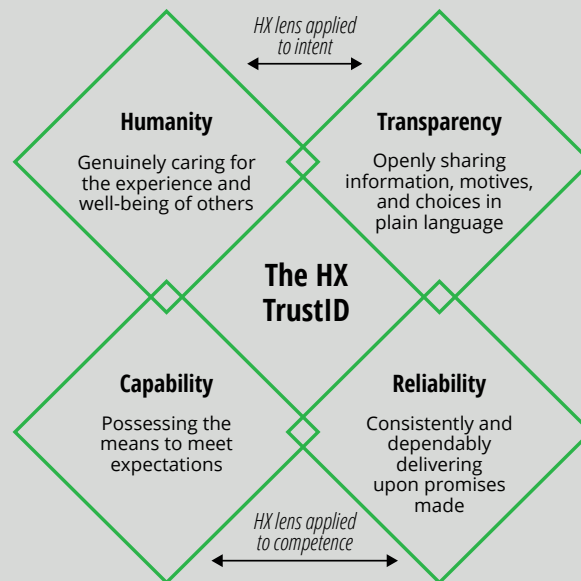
HX lens applied to intent

Humanity

Genuinely caring for the experience and well-being of others

Transparency

Openly sharing information, motives, and choices in plain language

The HX TrustID

Capability

Possessing the means to meet expectations

Reliability

Consistently and dependably delivering upon promises made

HX lens applied to competence